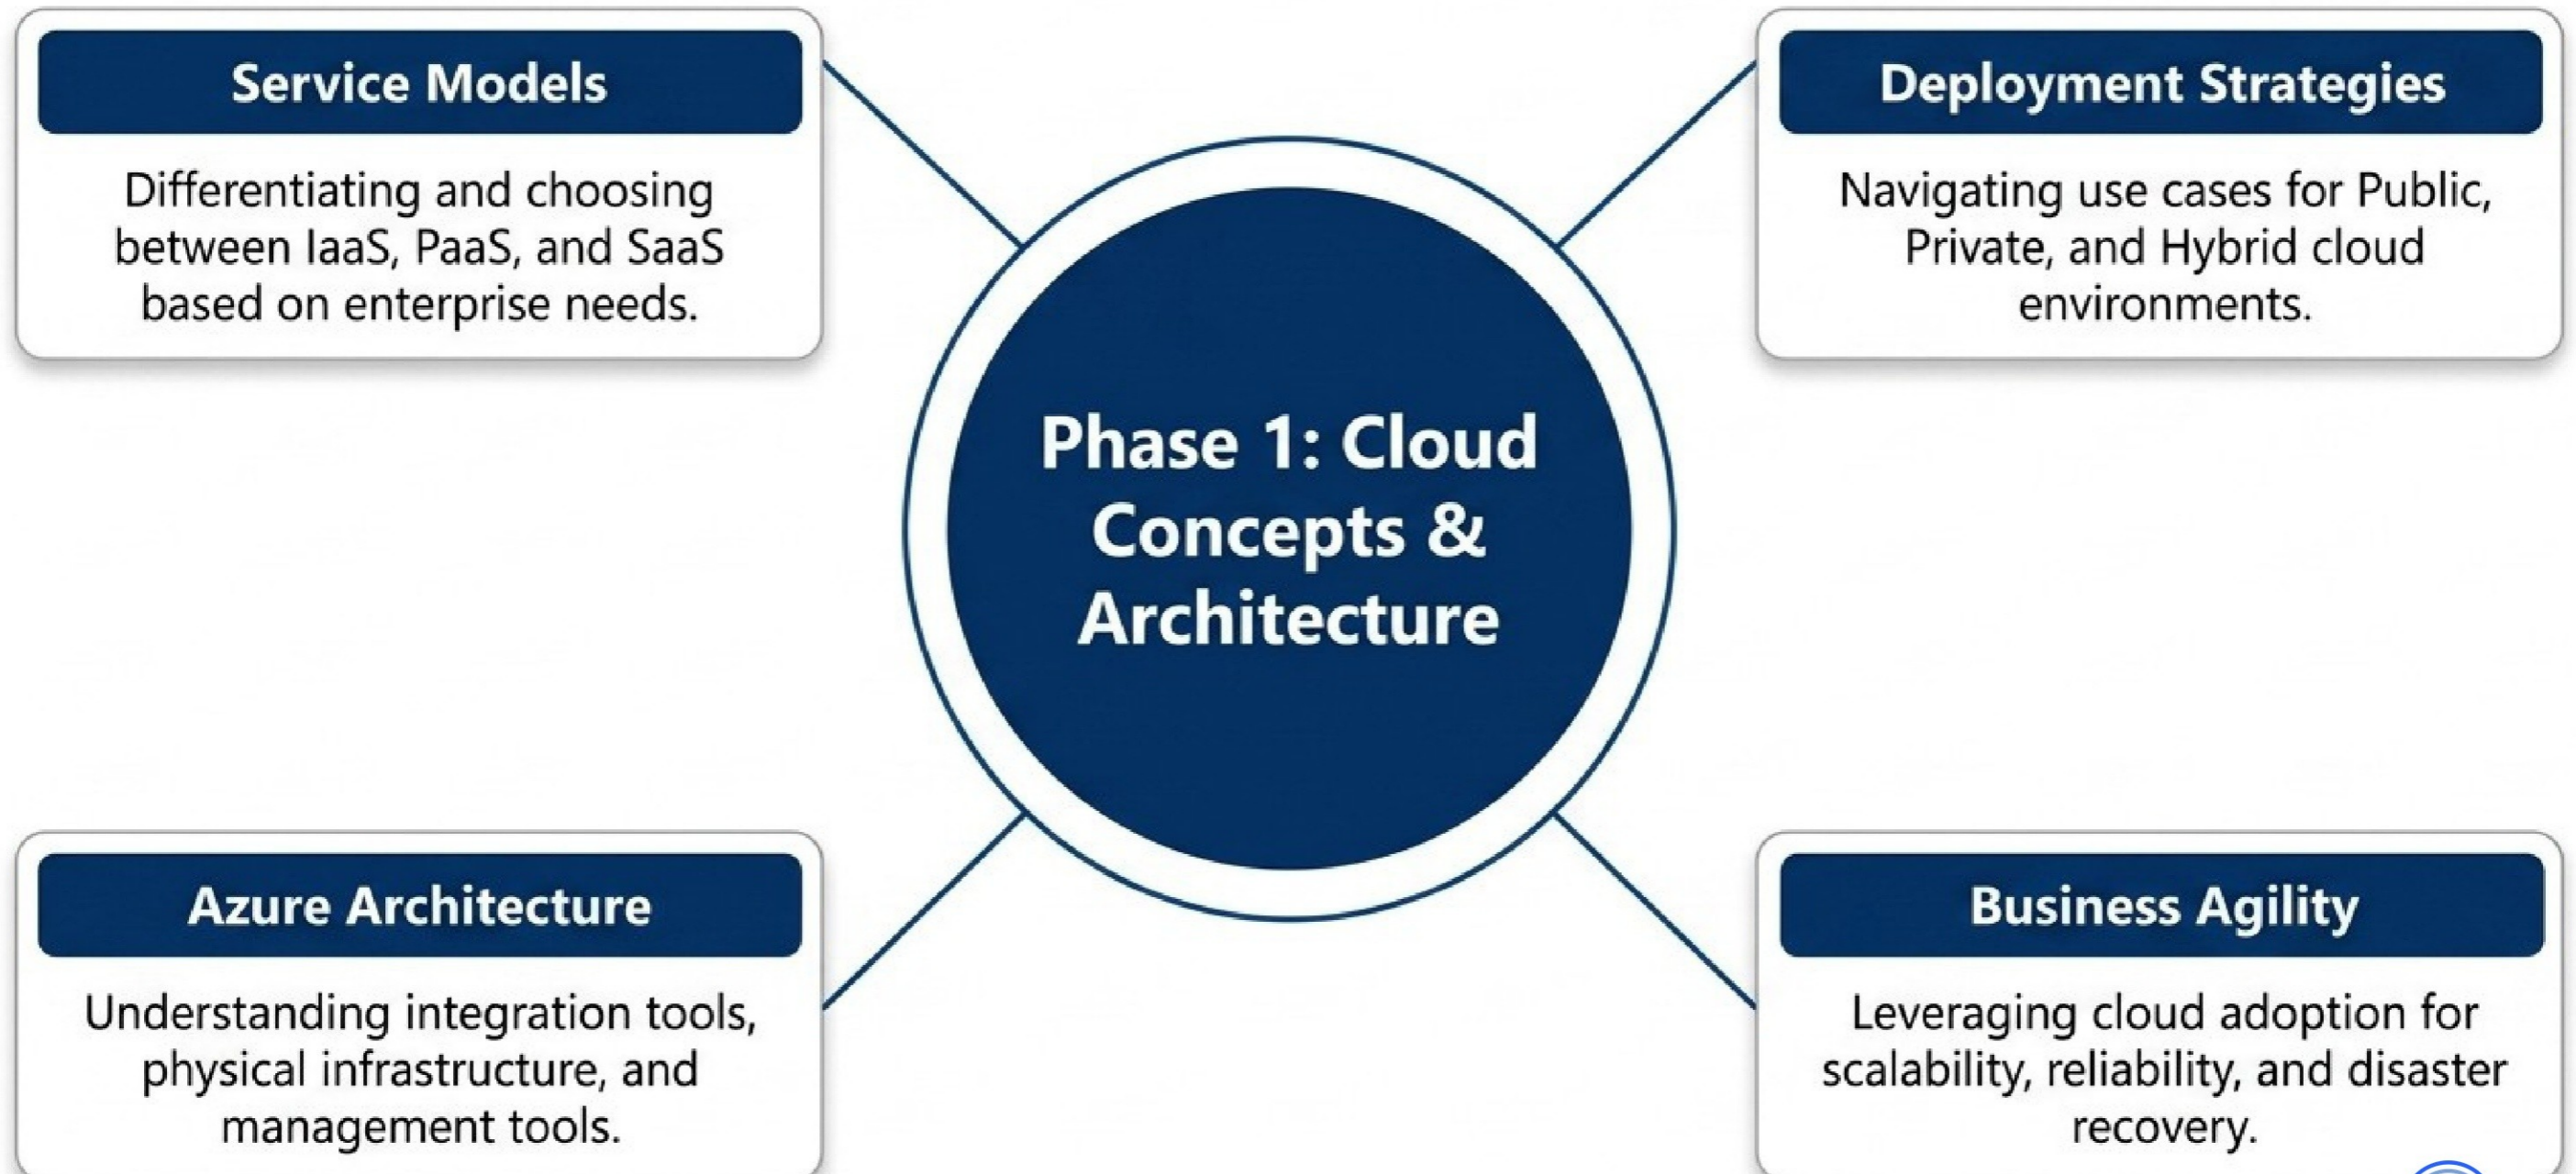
Service Models

Differentiating and choosing between IaaS, PaaS, and SaaS based on enterprise needs.

Deployment Strategies

Navigating use cases for Public, Private, and Hybrid cloud environments.

Phase 1: Cloud Concepts & Architecture

Azure Architecture

Understanding integration tools, physical infrastructure, and management tools.

Business Agility

Leveraging cloud adoption for scalability, reliability, and disaster recovery.